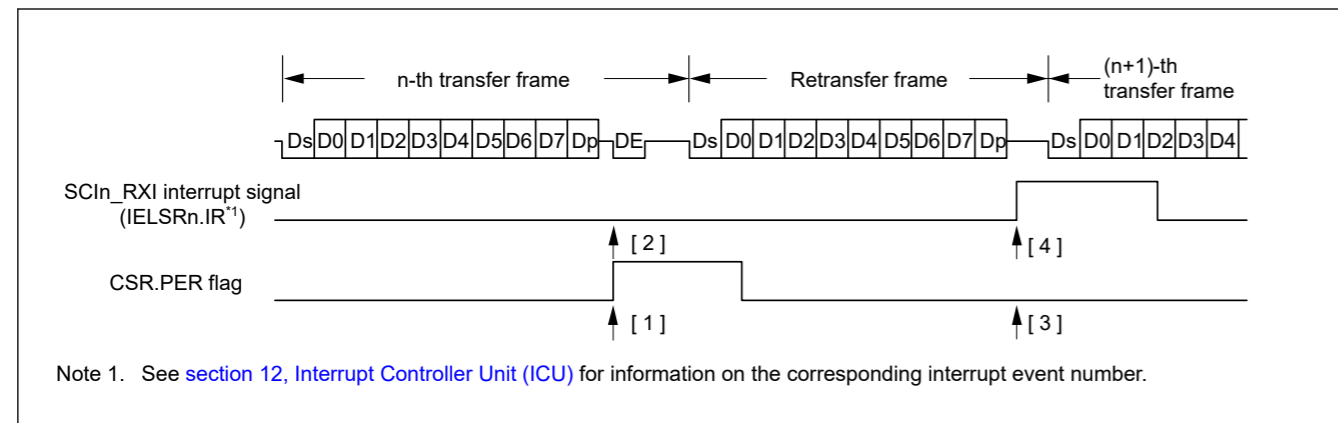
n-th transfer frame

Retransfer frame

(n+1)-th transfer frame

Ds D0 D1 D2 D3 D4 D5 D6 D7 Dp DE Ds D0 D1 D2 D3 D4 D5 D6 D7 Dp Ds D0 D1 D2 D3 D4

SCIn_RXI interrupt signal (IELSRn.IR$^{*1}$)

[ 2 ]

[ 4 ]

CSR.PER flag

[ 1 ]

[ 3 ]

Note 1. See section 12, Interrupt Controller Unit (ICU) for information on the corresponding interrupt event number.